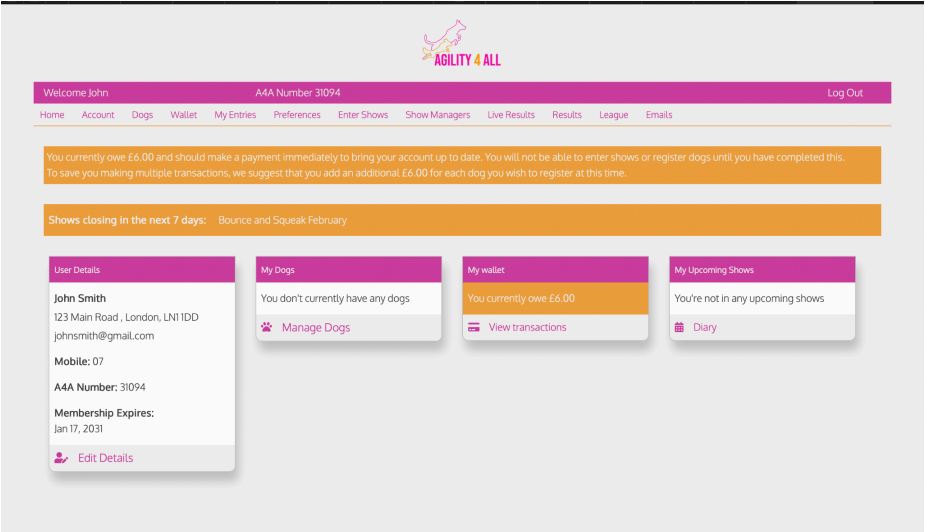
AGILITY 4 ALL

Welcome John
A4A Number 31094
Log Out

Home Account Dogs Wallet My Entries Preferences Enter Shows Show Managers Live Results Results League Emails

You currently owe £6.00 and should make a payment immediately to bring your account up to date. You will not be able to enter shows or register dogs until you have completed this. To save you making multiple transactions, we suggest that you add an additional £6.00 for each dog you wish to register at this time.

Shows closing in the next 7 days: Bounce and Squeak February

User Details

John Smith
123 Main Road , London, LN1 1DD
johnsmith@gmail.com

Mobile: 07

A4A Number: 31094

Membership Expires:
Jan 17, 2031

Edit Details

My Dogs

You don't currently have any dogs

Manage Dogs

My wallet

You currently owe £6.00

View transactions

My Upcoming Shows

You're not in any upcoming shows

Diary